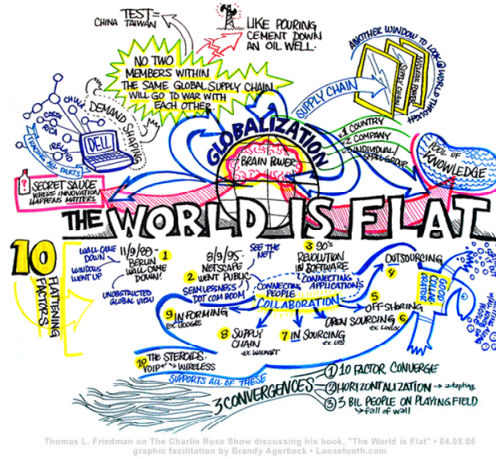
TEST= CHINA TAIWAN

LIKE POURING CEMENT DOWN AN OIL WELL.

NO TWO MEMBERS WITHIN THE SAME GLOBAL SUPPLY CHAIN WILL GO TO WAR WITH EACH OTHER

ANOTHER WINDOW TO LOOK @ WORLD THROUGH

SUPPLY CHAIN

DEMAND SHAPING

DELL

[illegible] ALL PARTS

GLOBALIZATION

BRAIN POWER

1 COUNTRY
2 COMPANY
3 INDIVIDUAL/SMALL GROUP

POOL OF KNOWLEDGE

SECRET SAUCE WHERE INNOVATION HAPPENS MATTERS

THE WORLD IS FLAT

10 FLATTENING FACTORS

WALL CAME DOWN
WINDOWS WENT UP
UNOBSTRUCTED GLOBAL VIEW

11/9/89 BERLIN WALL CAME DOWN! 1

8/9/95 NETSCAPE WENT PUBLIC 2
SEAMLESSNESS DOT COM BOOM

SEE THE NET

3 90's REVOLUTION IN SOFTWARE
CONNECTING APPLICATIONS

CONNECTING PEOPLE

COLLABORATION

4 OUTSOURCING

5 OFFSHORING

OPEN SOURCING 6 ex LINUX

GOOD JOBS GOING

9 IN-FORMING ex GOOGLE

8 SUPPLY CHAIN ex WALMART

7 IN SOURCING ex UPS

10 THE STEROIDS: VOIP WIRELESS

SUPPORTS ALL OF THESE

3 CONVERGENCES
1 10 FACTOR CONVERGE
2 HORIZONTALIZATION → adapting
3 3 BIL PEOPLE ON PLAYING FIELD → fall of wall

Thomas L. Friedman on The Charlie Rose Show discussing his book, "The World is Flat" • 04.05.05
graphic facilitation by Brandy Agerbeck • Loosetooth.com